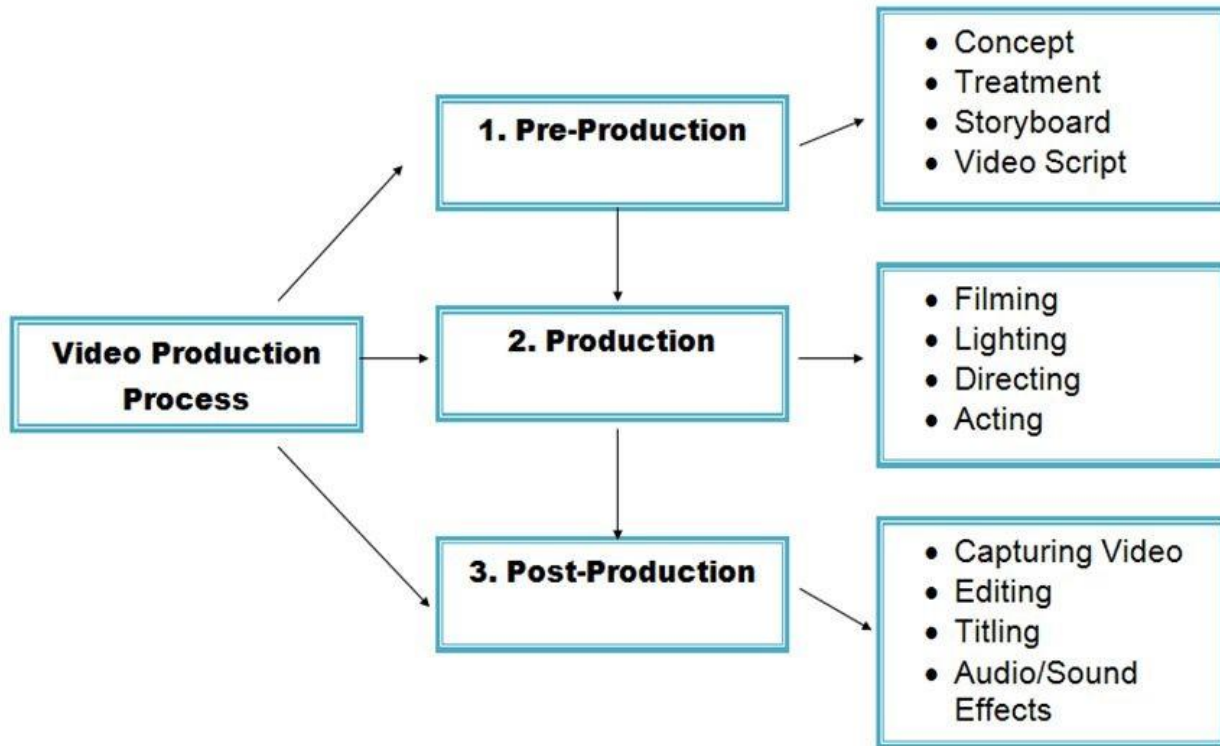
Video Production Process

1. Pre-Production

- Concept
- Treatment
- Storyboard
- Video Script

2. Production

- Filming
- Lighting
- Directing
- Acting

3. Post-Production

- Capturing Video
- Editing
- Titling
- Audio/Sound Effects